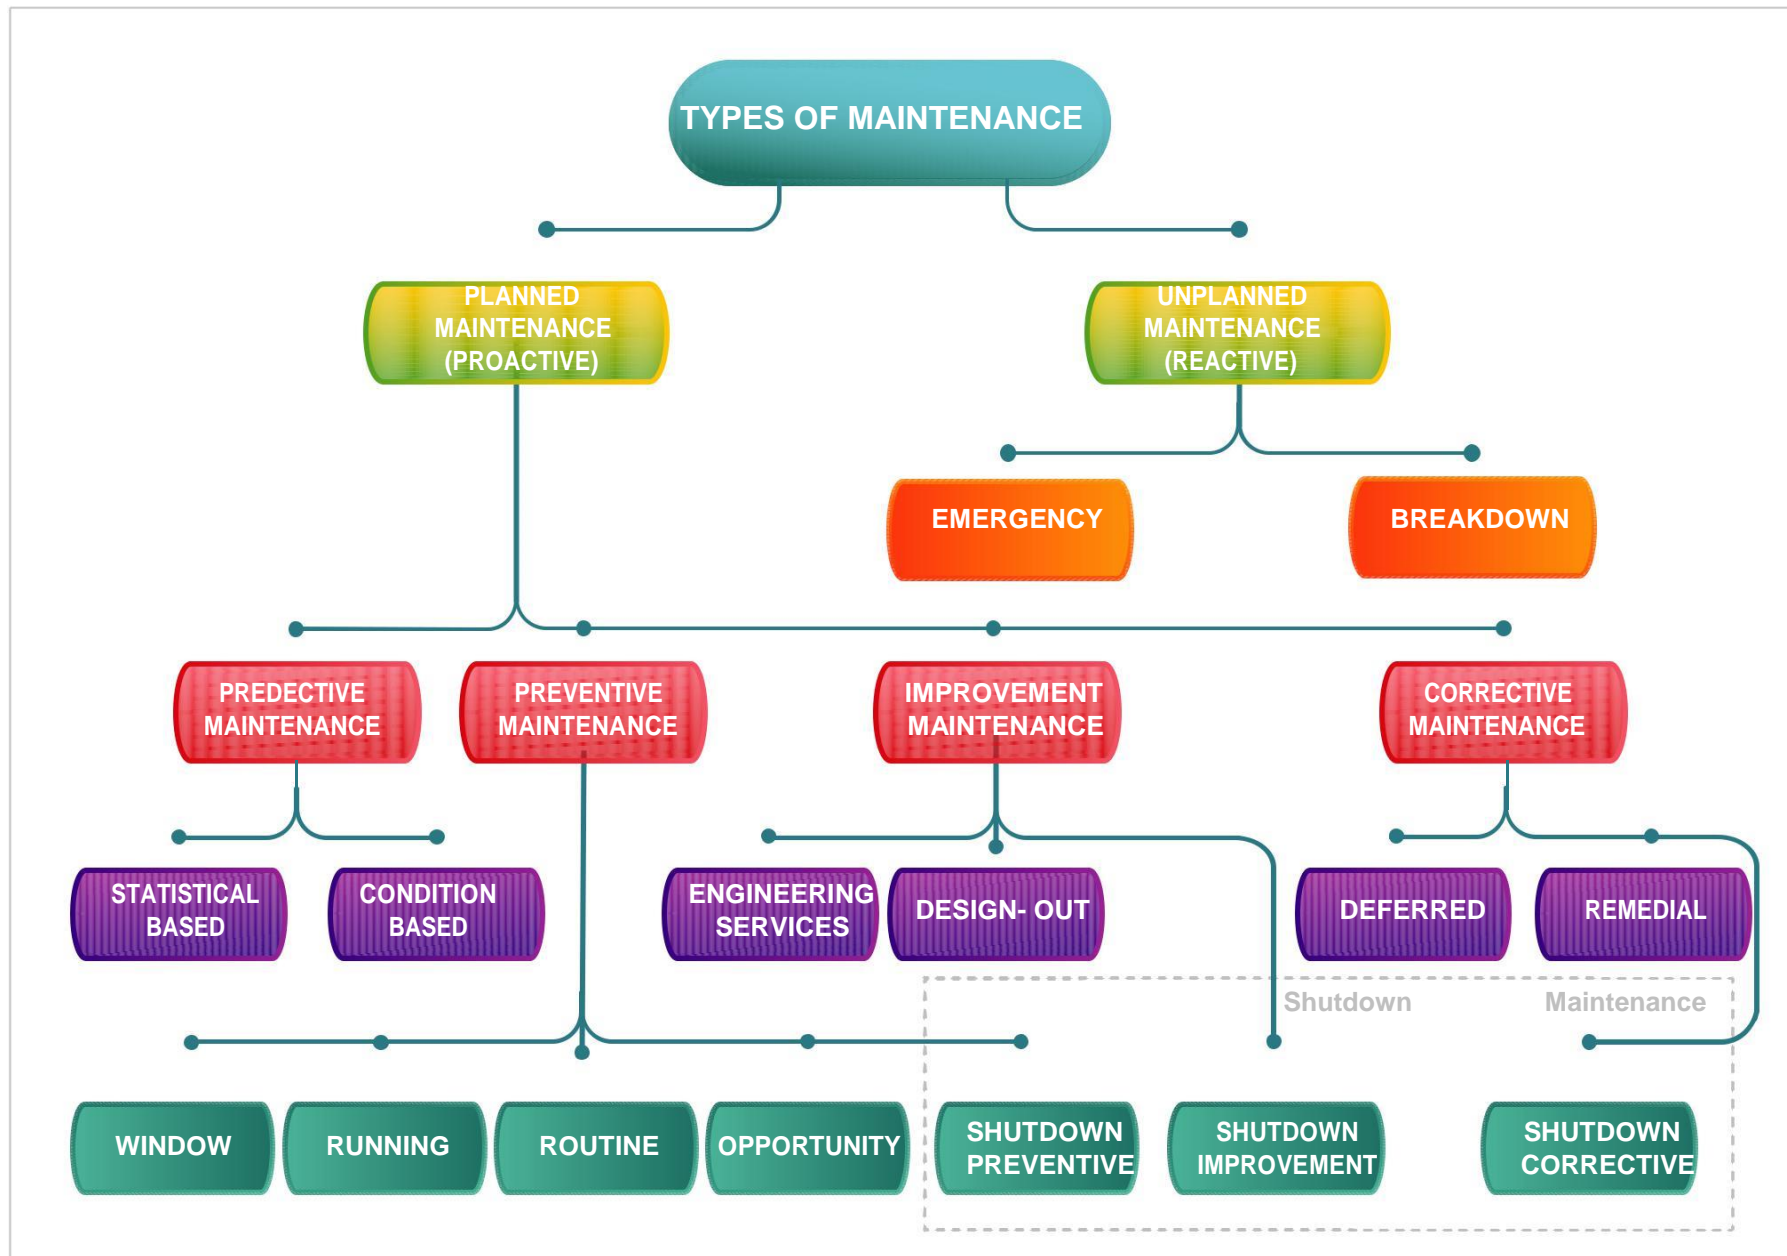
TYPES OF MAINTENANCE

PLANNED MAINTENANCE (PROACTIVE)

UNPLANNED MAINTENANCE (REACTIVE)

EMERGENCY

BREAKDOWN

PREDECTIVE MAINTENANCE

PREVENTIVE MAINTENANCE

IMPROVEMENT MAINTENANCE

CORRECTIVE MAINTENANCE

STATISTICAL BASED

CONDITION BASED

ENGINEERING SERVICES

DESIGN- OUT

DEFERRED

REMEDIAL

Shutdown Maintenance

WINDOW

RUNNING

ROUTINE

OPPORTUNITY

SHUTDOWN PREVENTIVE

SHUTDOWN IMPROVEMENT

SHUTDOWN CORRECTIVE